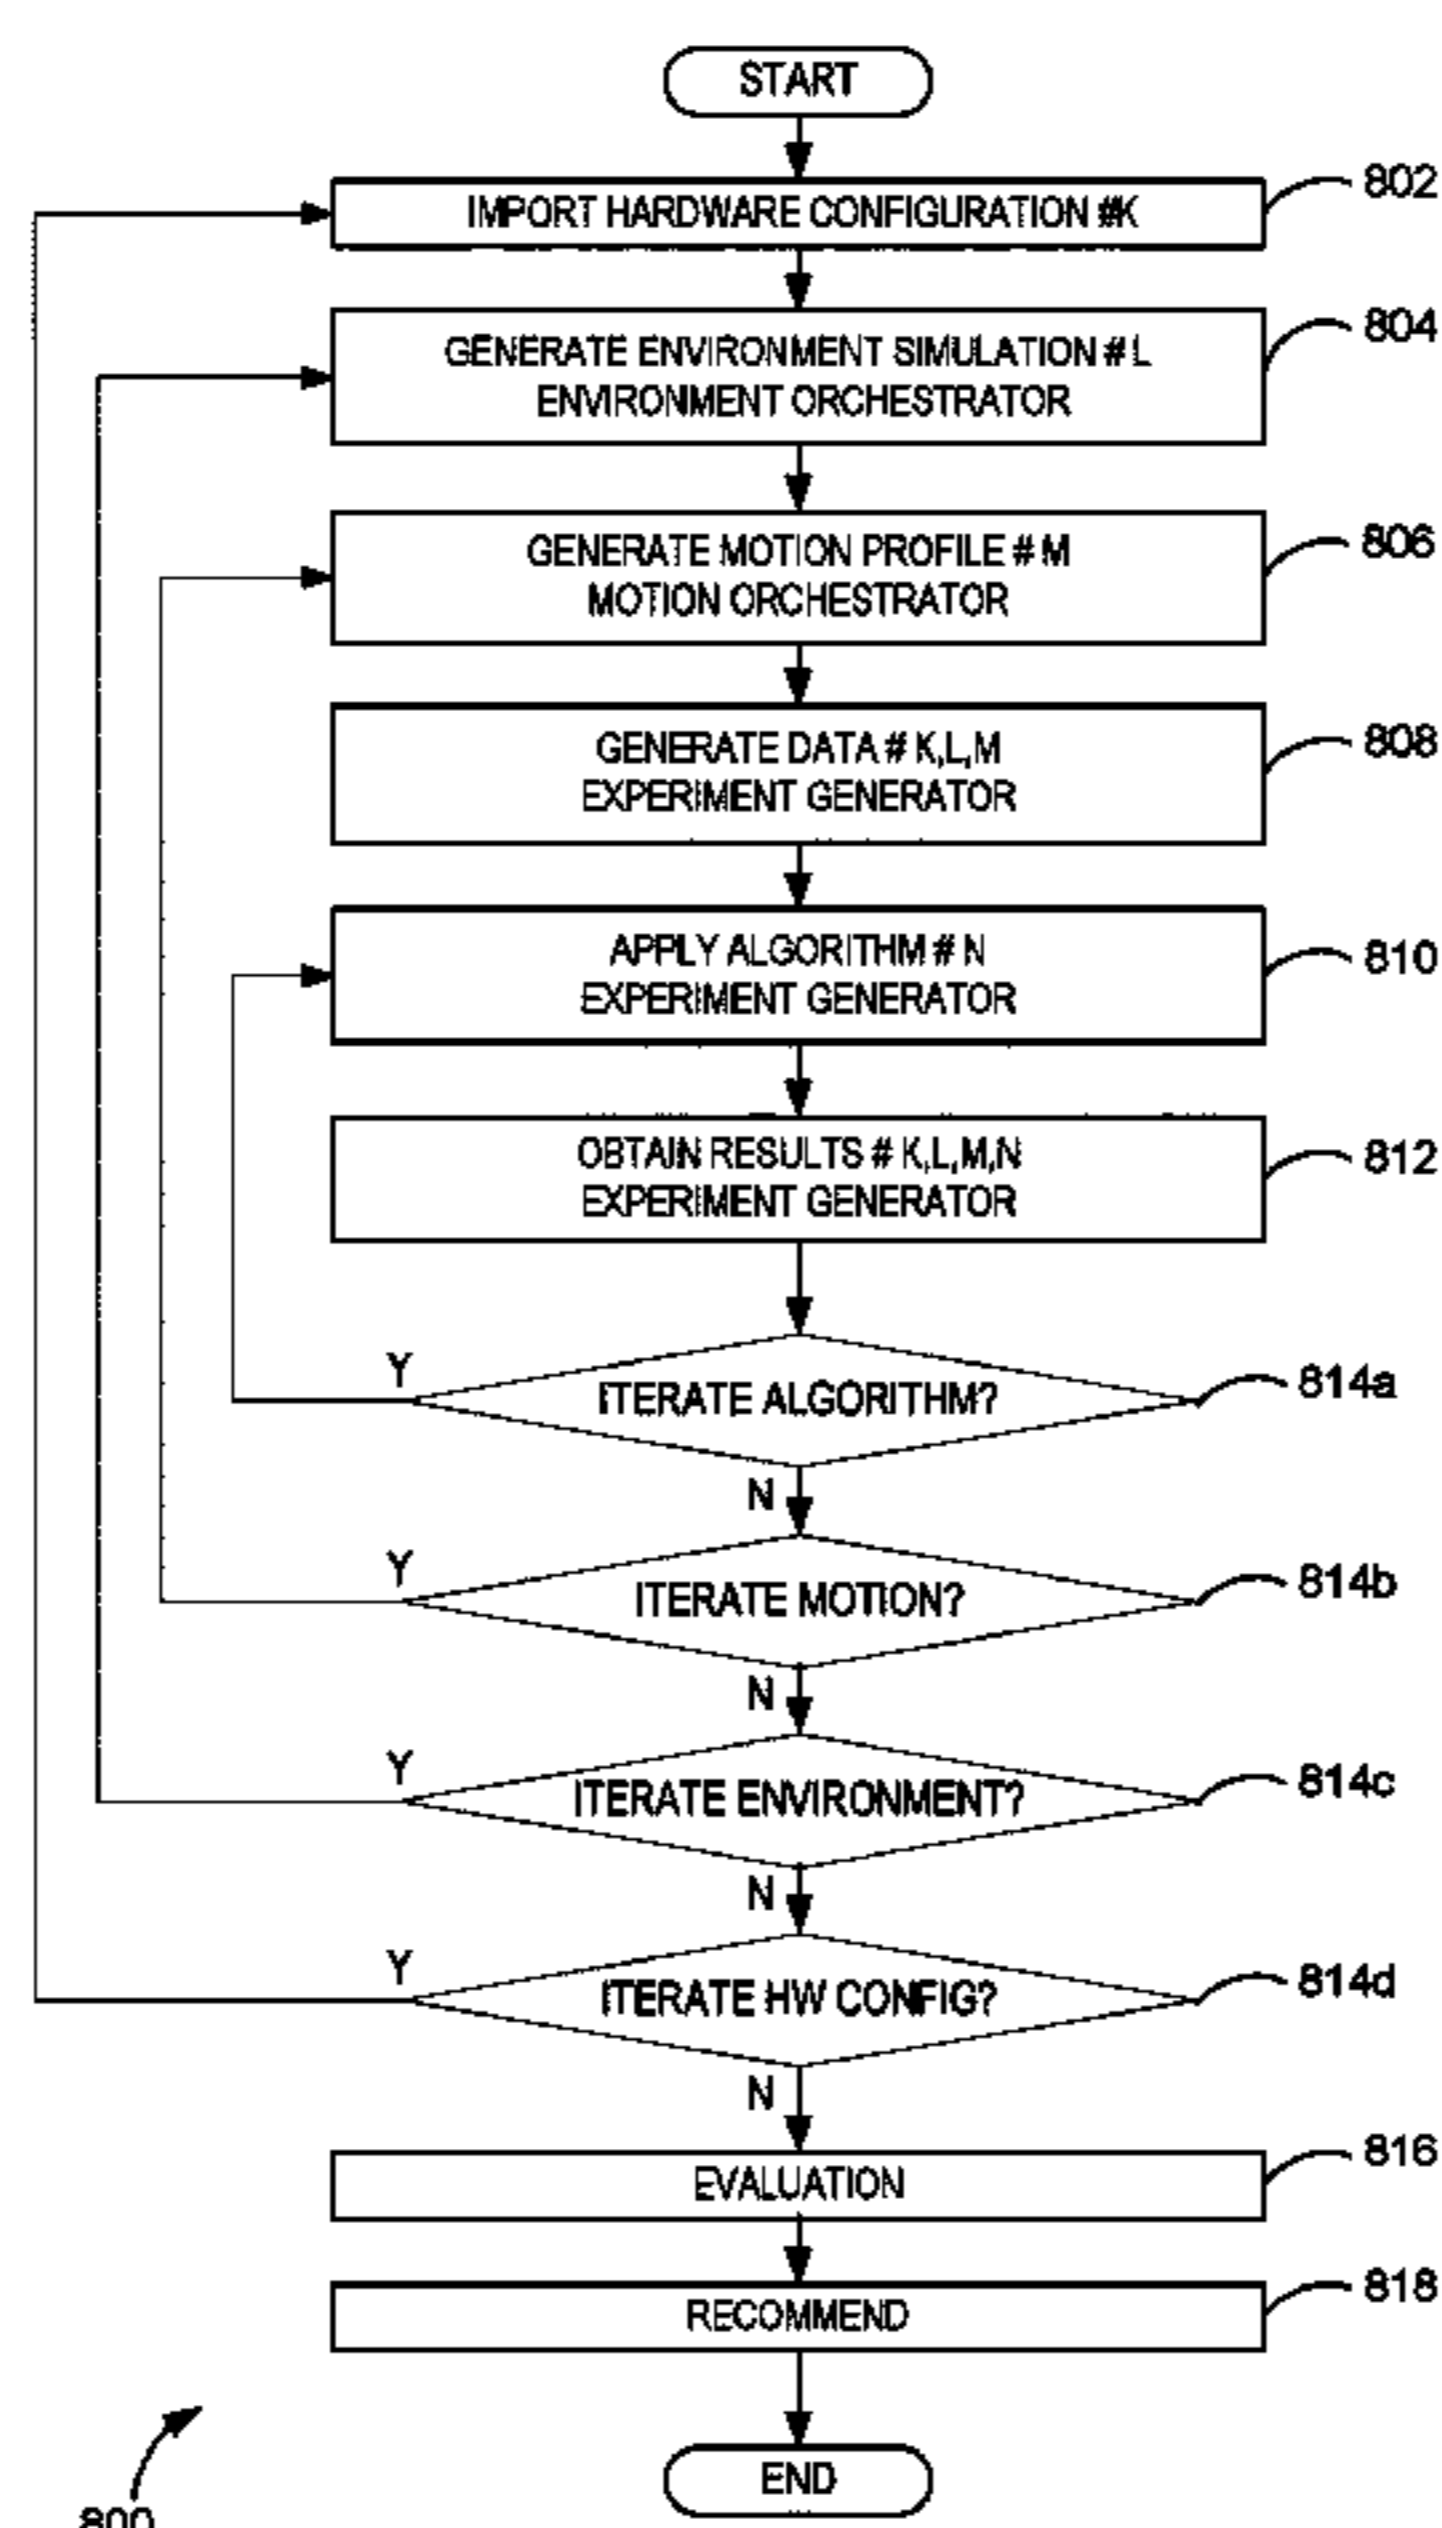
START

IMPORT HARDWARE CONFIGURATION #K

802

GENERATE ENVIRONMENT SIMULATION # L
ENVIRONMENT ORCHESTRATOR

804

GENERATE MOTION PROFILE # M
MOTION ORCHESTRATOR

806

GENERATE DATA # K,L,M
EXPERIMENT GENERATOR

808

APPLY ALGORITHM # N
EXPERIMENT GENERATOR

810

OBTAIN RESULTS # K,L,M,N
EXPERIMENT GENERATOR

812

Y

ITERATE ALGORITHM?

814a

N

Y

ITERATE MOTION?

814b

N

Y

ITERATE ENVIRONMENT?

814c

N

Y

ITERATE HW CONFIG?

814d

N

EVALUATION

816

RECOMMEND

818

END

800